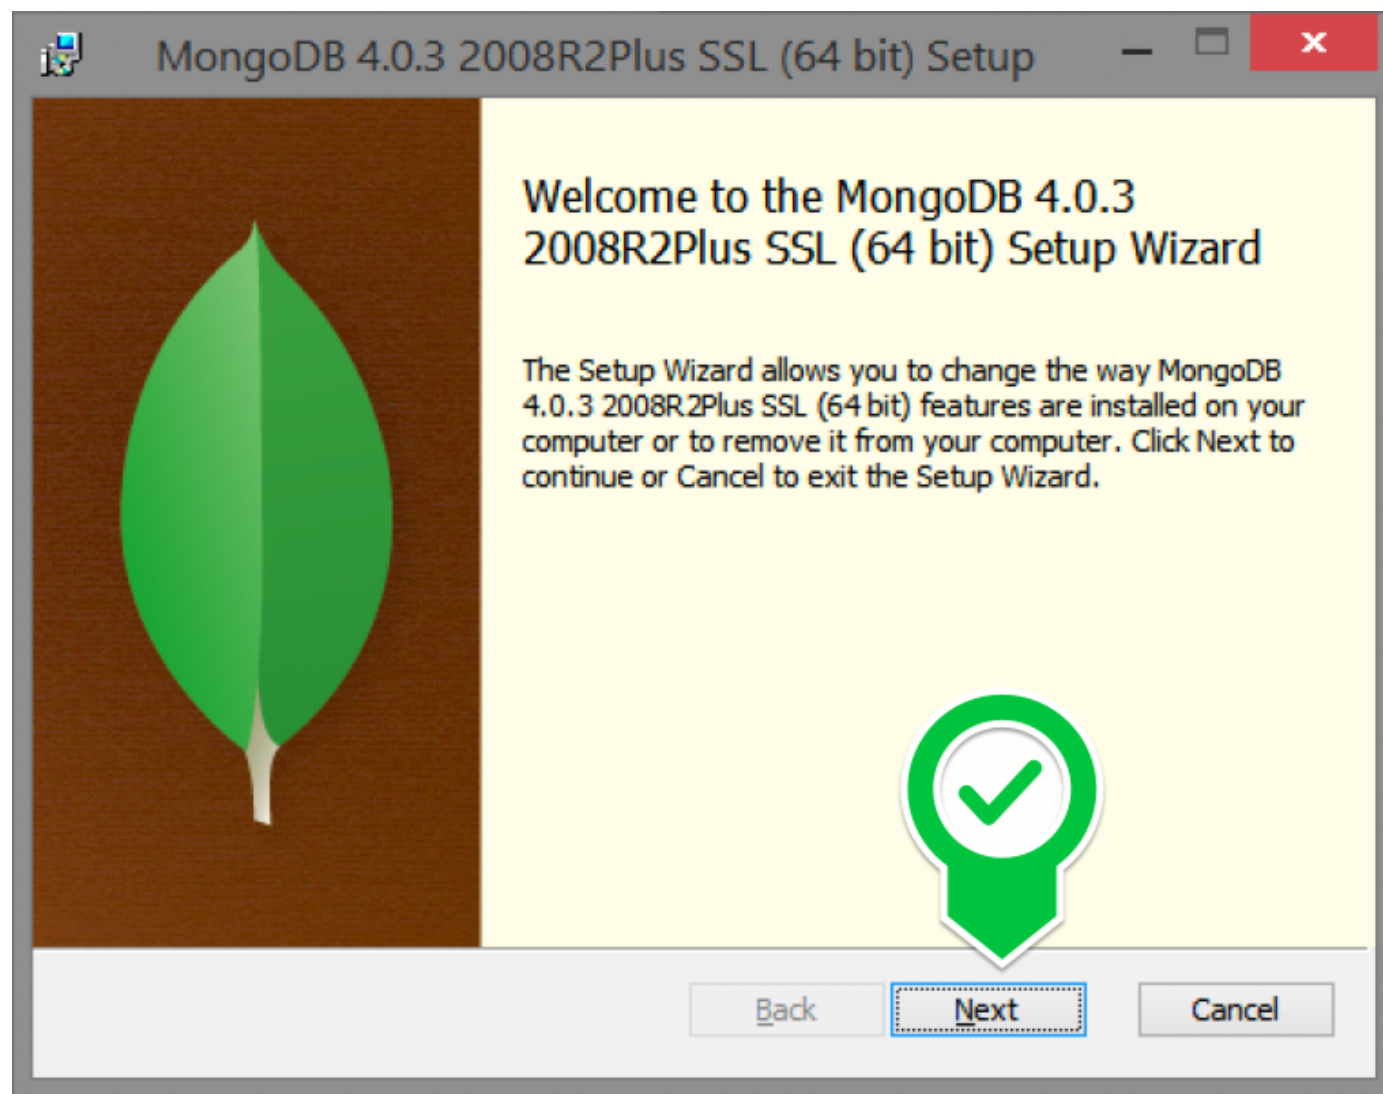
MongoDB 4.0.3 2008R2Plus SSL (64 bit) Setup

Welcome to the MongoDB 4.0.3 2008R2Plus SSL (64 bit) Setup Wizard

The Setup Wizard allows you to change the way MongoDB 4.0.3 2008R2Plus SSL (64 bit) features are installed on your computer or to remove it from your computer. Click Next to continue or Cancel to exit the Setup Wizard.

Back Next Cancel